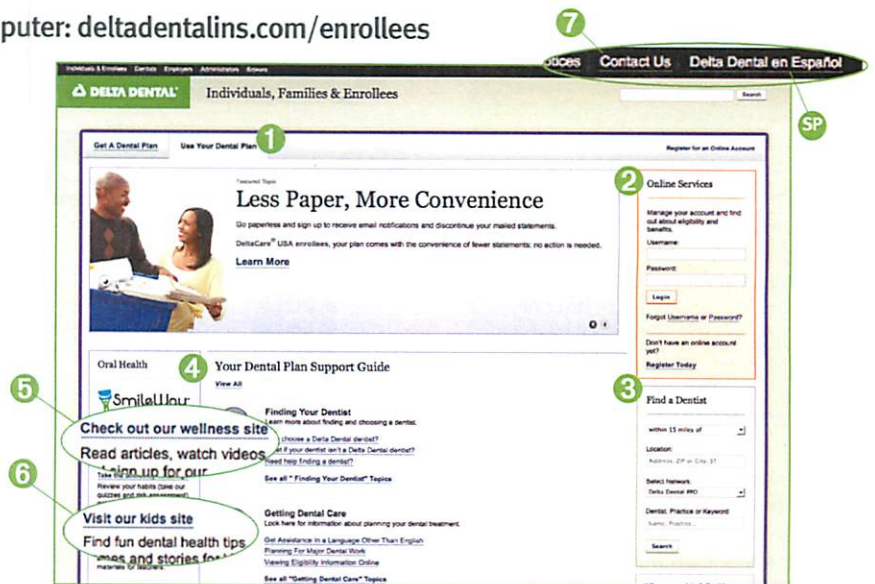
puter: deltadentalins.com/enrollees

7

Individuals & Enrollees Dentists Employers Administrators Brokers

...ices Contact Us Delta Dental en Español

DELTA DENTAL Individuals, Families & Enrollees

Search

SP

Get A Dental Plan Use Your Dental Plan 1

Register for an Online Account

Featured Topic

Less Paper, More Convenience

Go paperless and sign up to receive email notifications and discontinue your mailed statements.

DeltaCare® USA enrollees, your plan comes with the convenience of fewer statements; no action is needed.

Learn More

2 Online Services

Manage your account and find out about eligibility and benefits.

Username:

Password:

Login

Forgot Username or Password?

Don't have an online account yet?

Register Today

Oral Health

4 Your Dental Plan Support Guide

View All

5

SmileWay

Check out our wellness site

Read articles, watch videos, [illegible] up for our

6

Take the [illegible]

Review your habits (take our quizzes and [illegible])

Visit our kids site

Find fun dental health tips, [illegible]mes and stories for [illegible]

materials for teachers

Finding Your Dentist

Learn more about finding and choosing a dentist.

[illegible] choose a Delta Dental dentist?

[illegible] if your dentist isn't a Delta Dental dentist?

Need help finding a dentist?

See all "Finding Your Dentist" Topics

Getting Dental Care

Look here for information about planning your dental treatment.

Get Assistance in a Language Other Than English

Planning For Major Dental Work

Viewing Eligibility Information Online

See all "Getting Dental Care" Topics

3 Find a Dentist

within 15 miles of

Location:

Address, ZIP or City, ST

Select Network:

Delta Dental PPO

Dentist, Practice or Keyword:

Name, Practice...

Search